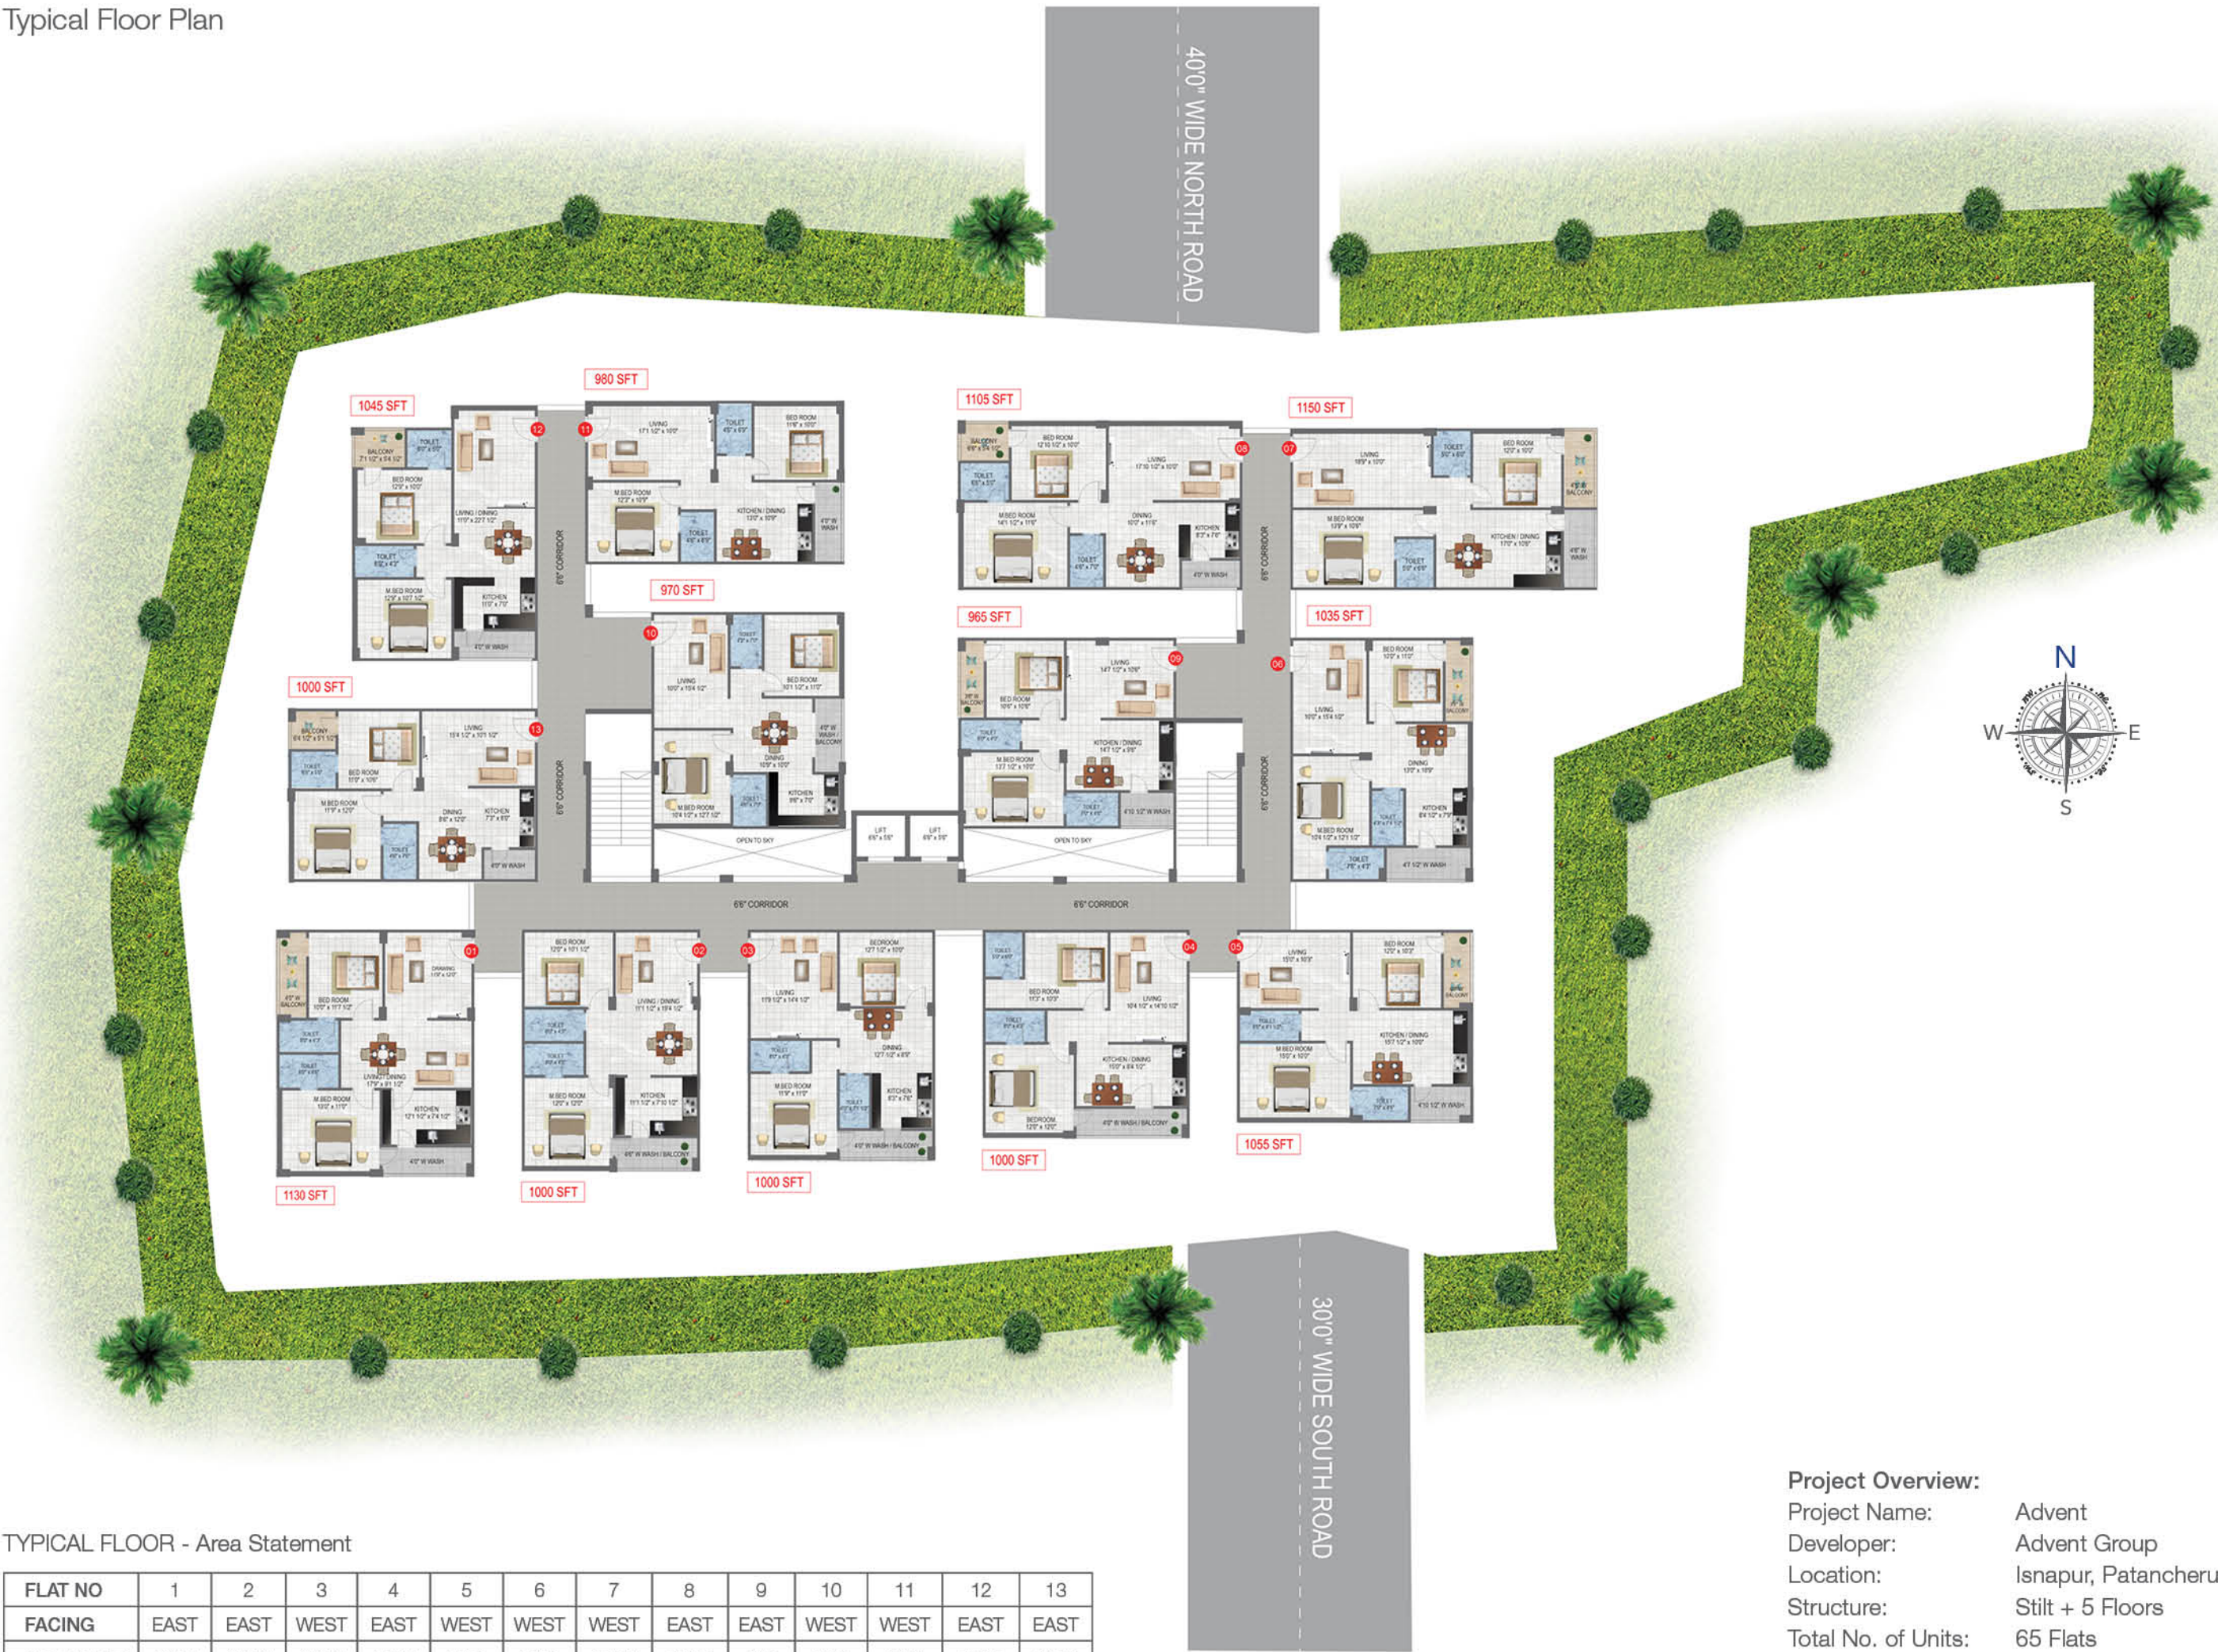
Typical Floor Plan

40'0" WIDE NORTH ROAD

1045 SFT
980 SFT
1105 SFT
1150 SFT
970 SFT
965 SFT
1035 SFT
1000 SFT
1130 SFT
1000 SFT
1000 SFT
1000 SFT
1055 SFT

12 11 08 07 10 09 06 13 01 02 03 04 05

6'6" CORRIDOR
6'6" CORRIDOR
6'6" CORRIDOR
6'6" CORRIDOR
6'6" CORRIDOR
6'6" CORRIDOR

OPEN TO SKY
OPEN TO SKY
LIFT
LIFT

N
W
E
S

30'0" WIDE SOUTH ROAD

TYPICAL FLOOR - Area Statement

| FLAT NO | 1 | 2 | 3 | 4 | 5 | 6 | 7 | 8 | 9 | 10 | 11 | 12 | 13 |
|---|---|---|---|---|---|---|---|---|---|---|---|---|---|
| FACING | EAST | EAST | WEST | EAST | WEST | WEST | WEST | EAST | EAST | WEST | WEST | EAST | EAST |

Project Overview:
Project Name: Advent
Developer: Advent Group
Location: Isnapur, Patancheru
Structure: Stilt + 5 Floors
Total No. of Units: 65 Flats